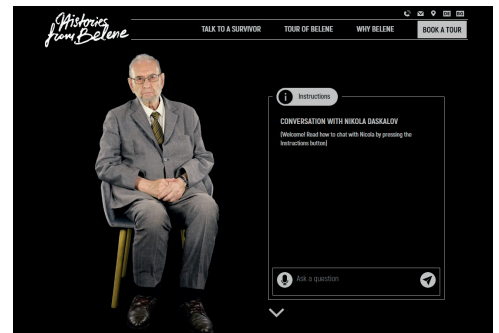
Histories from Belene

TALK TO A SURVIVOR
TOUR OF BELENE
WHY BELENE
BOOK A TOUR

Instructions

CONVERSATION WITH NIKOLA DASKALOV

[Welcome! Read how to chat with Nicola by pressing the Instructions button]

Ask a question